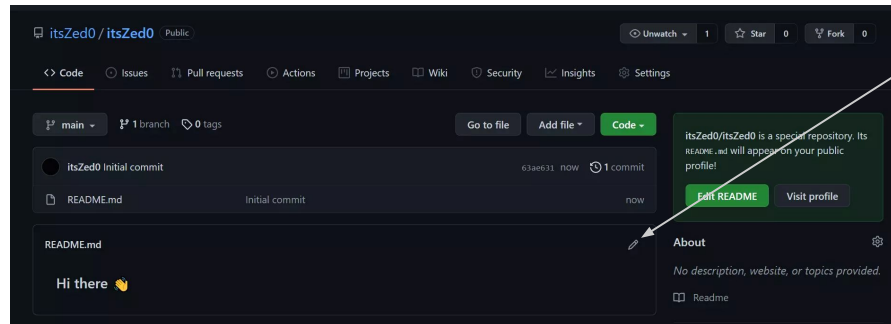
itsZed0 / itsZed0 Public

Unwatch 1 Star 0 Fork 0

Code Issues Pull requests Actions Projects Wiki Security Insights Settings

main 1 branch 0 tags

Go to file Add file Code

itsZed0 Initial commit 63ae631 now 1 commit

README.md Initial commit now

README.md

Hi there 👋

itsZed0/itsZed0 is a special repository. Its README.md will appear on your public profile!

Edit README Visit profile

About

No description, website, or topics provided.

Readme